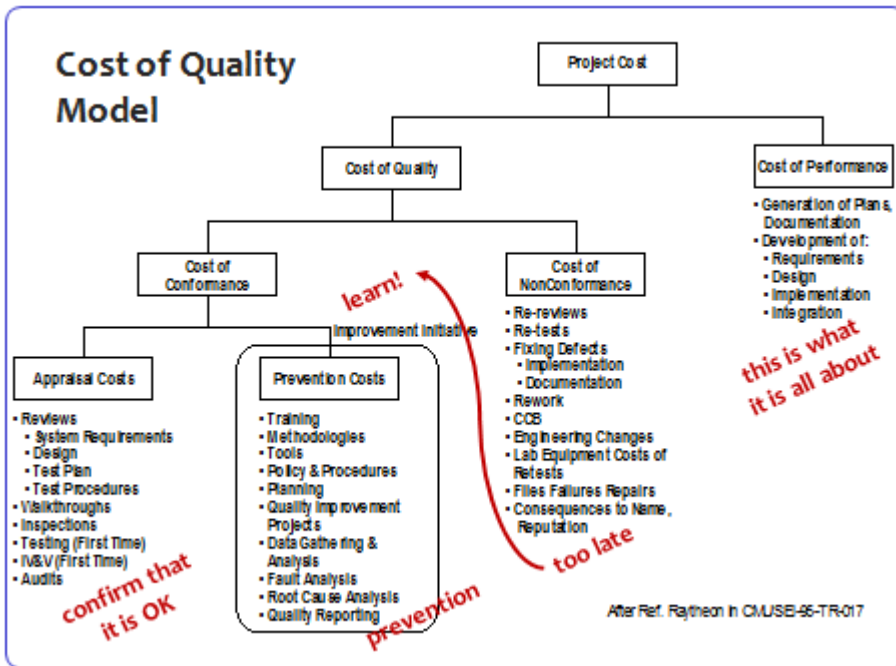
Cost of Quality Model

Project Cost

Cost of Quality

Cost of Performance

• Generation of Plans, Documentation
• Development of:
  • Requirements
  • Design
  • Implementation
  • Integration

this is what it is all about

Cost of Conformance

Cost of NonConformance

learn!

Improvement Initiative

• Re-reviews
• Re-tests
• Fixing Defects
  • Implementation
  • Documentation
• Rework
• CCB
• Engineering Changes
• Lab Equipment Costs of Retests
• Files Failures Repairs
• Consequences to Name, Reputation

too late

Appraisal Costs

• Reviews
  • System Requirements
  • Design
  • Test Plan
  • Test Procedures
• Walkthroughs
• Inspections
• Testing (First Time)
• IV&V (First Time)
• Audits

confirm that it is OK

Prevention Costs

• Training
• Methodologies
• Tools
• Policy & Procedures
• Planning
• Quality Improvement Projects
• Data Gathering & Analysis
• Fault Analysis
• Root Cause Analysis
• Quality Reporting

prevention

After Ref. Raytheon in CMU/SEI-95-TR-017